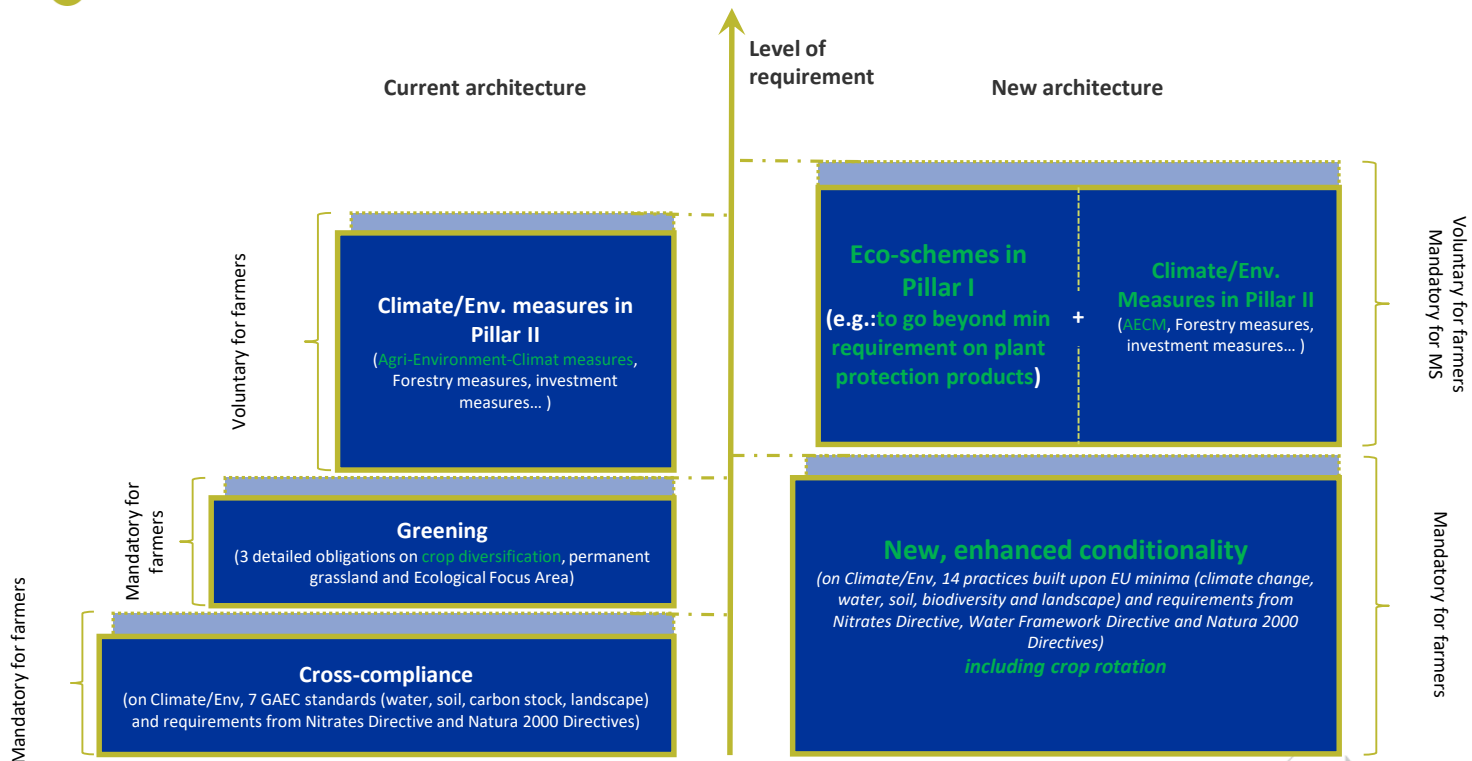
Level of requirement

Current architecture

New architecture

Voluntary for farmers

Climate/Env. measures in Pillar II
(Agri-Environment-Climat measures, Forestry measures, investment measures… )

Mandatory for farmers

Greening
(3 detailed obligations on crop diversification, permanent grassland and Ecological Focus Area)

Mandatory for farmers

Cross-compliance
(on Climate/Env, 7 GAEC standards (water, soil, carbon stock, landscape) and requirements from Nitrates Directive and Natura 2000 Directives)

Eco-schemes in Pillar I
(e.g.: to go beyond min requirement on plant protection products)

+

Climate/Env. Measures in Pillar II
(AECM, Forestry measures, investment measures… )

Voluntary for farmers
Mandatory for MS

New, enhanced conditionality
(on Climate/Env, 14 practices built upon EU minima (climate change, water, soil, biodiversity and landscape) and requirements from Nitrates Directive, Water Framework Directive and Natura 2000 Directives)
including crop rotation

Mandatory for farmers